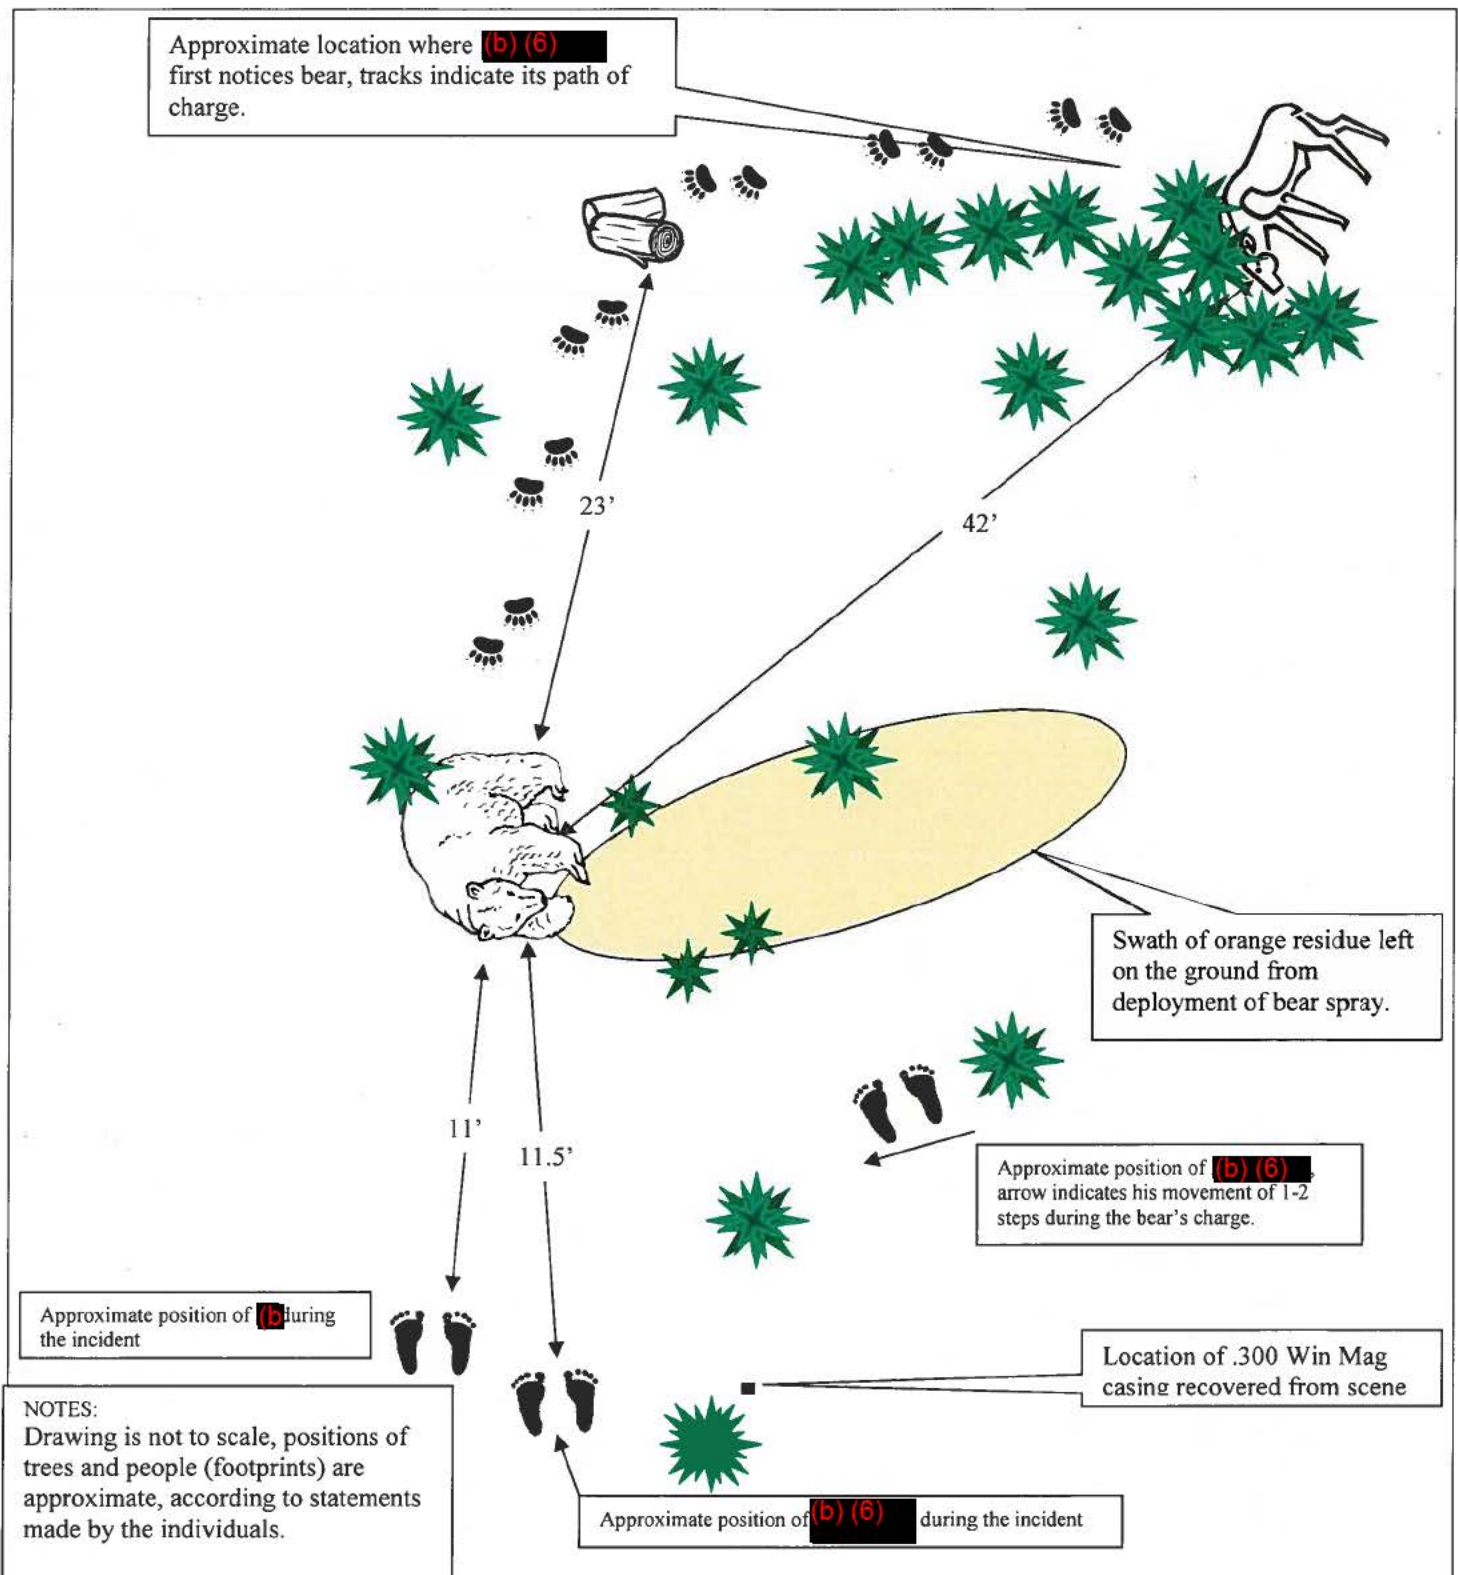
Approximate location where (b) (6) first notices bear, tracks indicate its path of charge.

23'

42'

Swath of orange residue left on the ground from deployment of bear spray.

11'

11.5'

Approximate position of (b) (6), arrow indicates his movement of 1-2 steps during the bear's charge.

Approximate position of (b during the incident

Location of .300 Win Mag casing recovered from scene

NOTES:
Drawing is not to scale, positions of trees and people (footprints) are approximate, according to statements made by the individuals.

Approximate position of (b) (6) during the incident